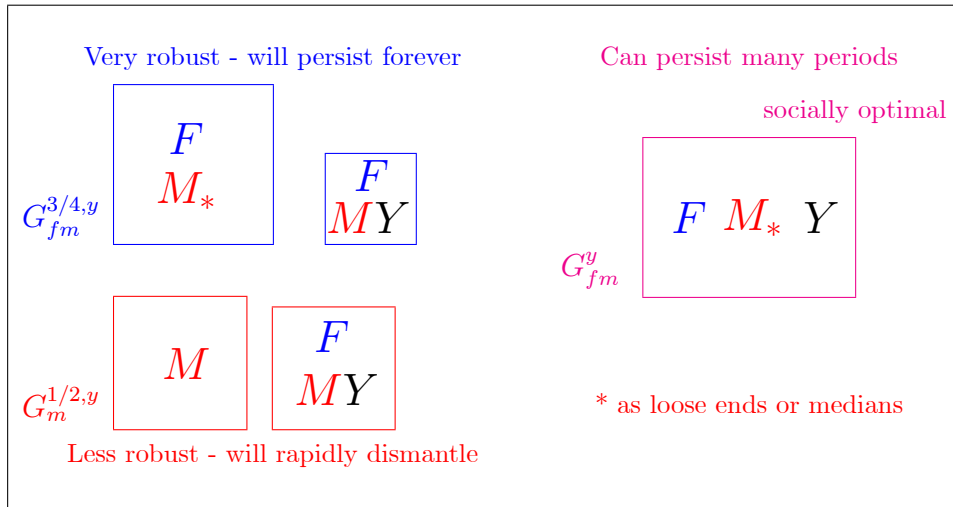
Very robust - will persist forever

Can persist many periods

socially optimal

$G_{fm}^{3/4,y}$

$F$
$M_*$

$F$
$MY$

$G_{fm}^{y}$

$F$ $M_*$ $Y$

$M$

$F$
$MY$

$G_{m}^{1/2,y}$

* as loose ends or medians

Less robust - will rapidly dismantle